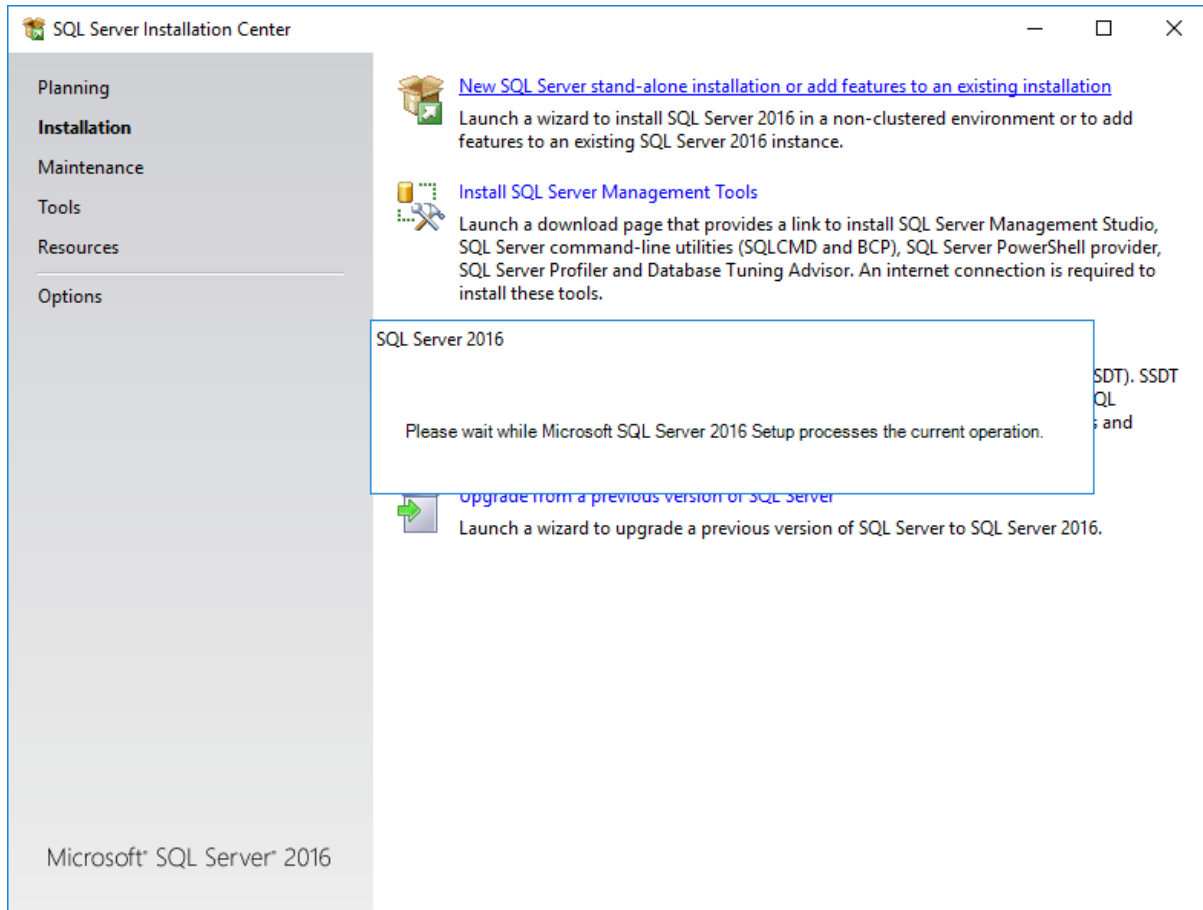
SQL Server Installation Center

Planning
Installation
Maintenance
Tools
Resources
Options

New SQL Server stand-alone installation or add features to an existing installation
Launch a wizard to install SQL Server 2016 in a non-clustered environment or to add features to an existing SQL Server 2016 instance.

Install SQL Server Management Tools
Launch a download page that provides a link to install SQL Server Management Studio, SQL Server command-line utilities (SQLCMD and BCP), SQL Server PowerShell provider, SQL Server Profiler and Database Tuning Advisor. An internet connection is required to install these tools.

SQL Server 2016

Please wait while Microsoft SQL Server 2016 Setup processes the current operation.

SDT). SSDT
QL
s and

Upgrade from a previous version of SQL Server
Launch a wizard to upgrade a previous version of SQL Server to SQL Server 2016.

Microsoft® SQL Server® 2016